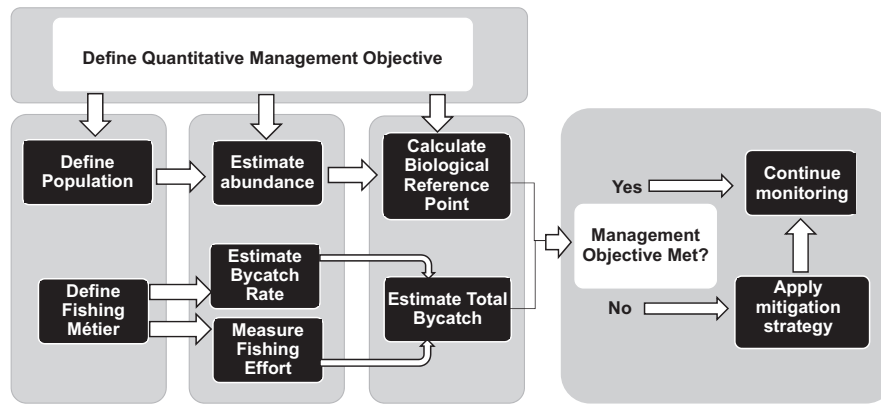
Define Quantitative Management Objective

Define Population

Estimate abundance

Calculate Biological Reference Point

Define Fishing Métier

Estimate Bycatch Rate

Measure Fishing Effort

Estimate Total Bycatch

Management Objective Met?

Yes

Continue monitoring

No

Apply mitigation strategy